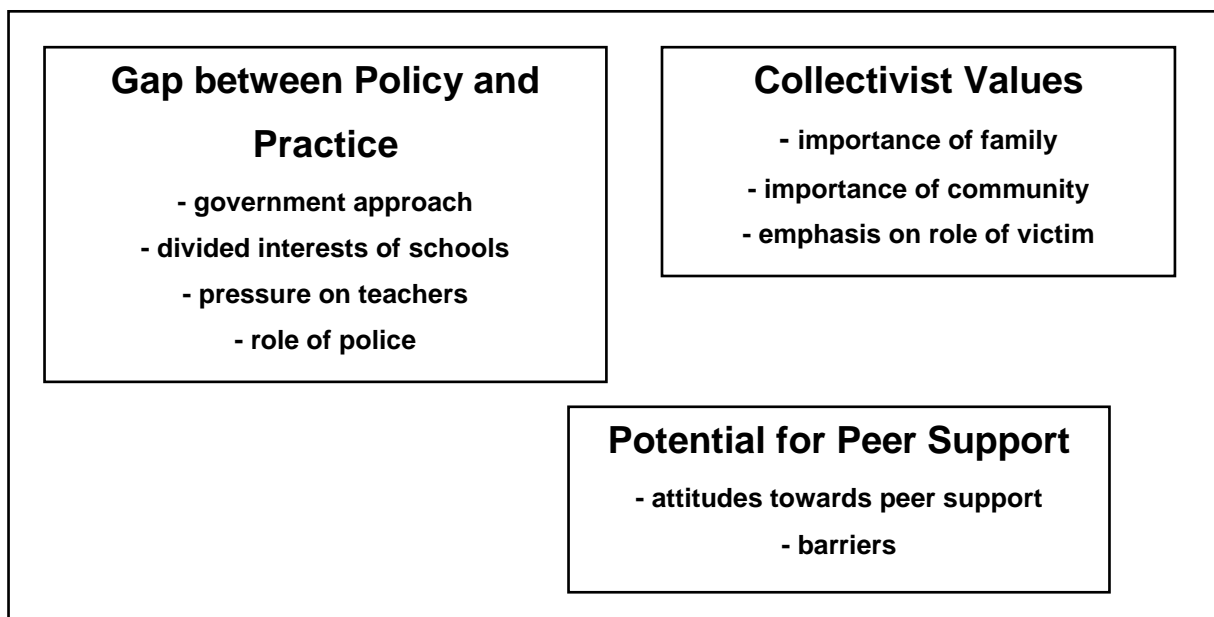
Gap between Policy and Practice

- government approach
- divided interests of schools
- pressure on teachers
- role of police

Collectivist Values

- importance of family
- importance of community
- emphasis on role of victim

Potential for Peer Support

- attitudes towards peer support
- barriers